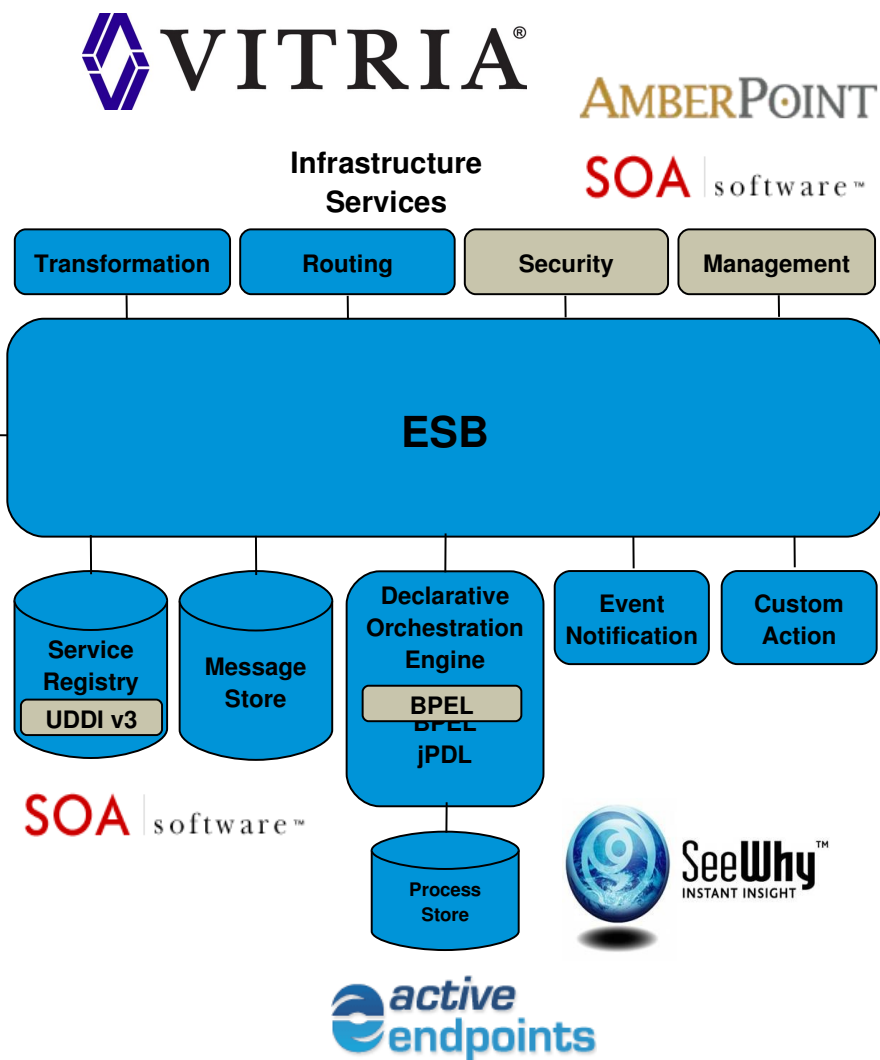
VITRIA®

AMBERPOINT

Infrastructure Services

SOA software™

Transformation

Routing

Security

Management

ESB

Service Registry

UDDI v3

Message Store

Declarative Orchestration Engine

BPEL

BPEL

jPDL

Event Notification

Custom Action

SOA software™

Process Store

SeeWhy™ INSTANT INSIGHT

active endpoints